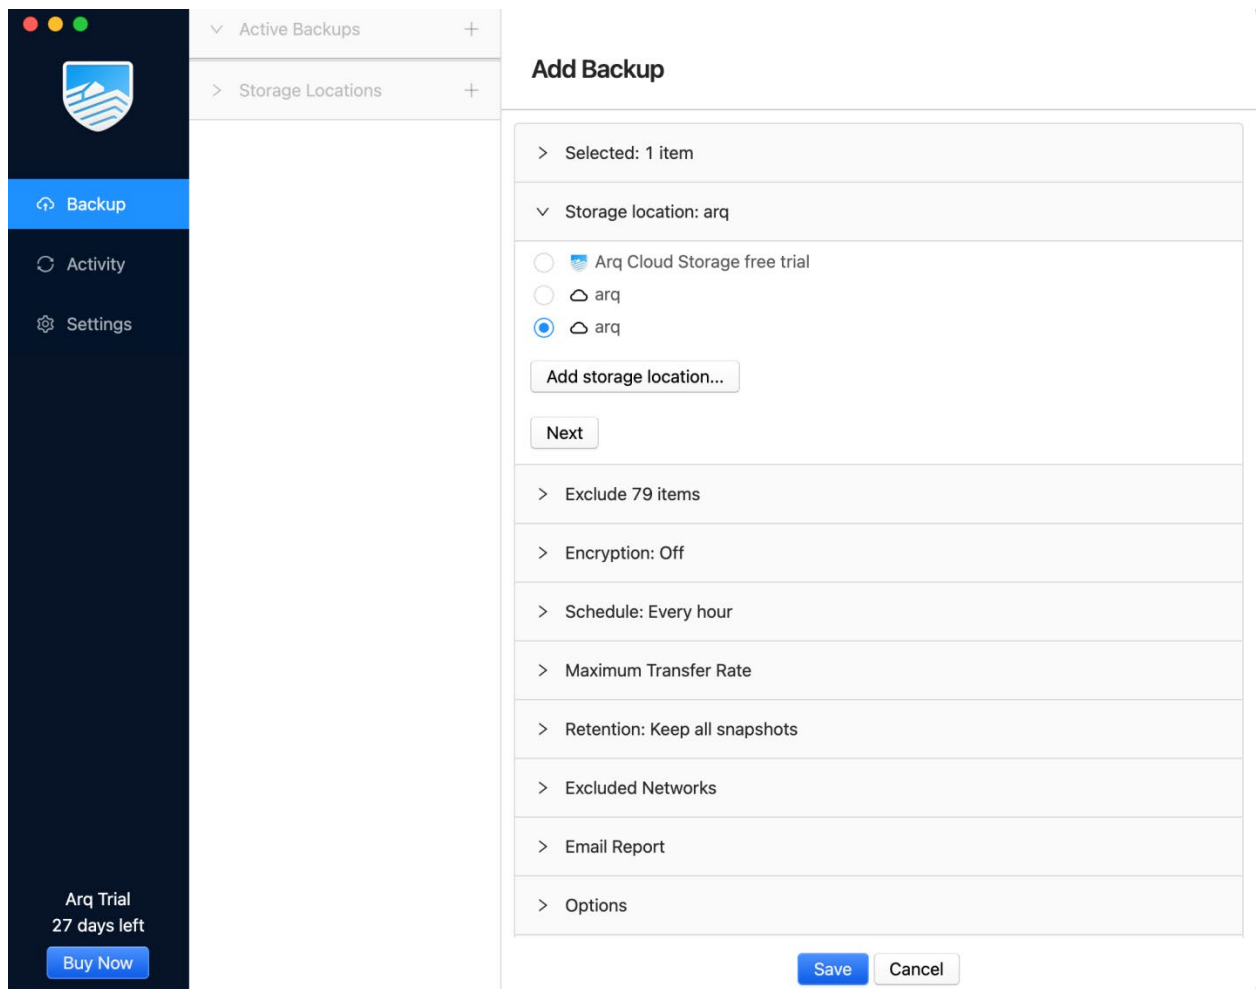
Backup
Activity
Settings

Arq Trial
27 days left
Buy Now

Active Backups +
Storage Locations +

Add Backup

Selected: 1 item

Storage location: arq

Arq Cloud Storage free trial
arq
arq

Add storage location...

Next

Exclude 79 items

Encryption: Off

Schedule: Every hour

Maximum Transfer Rate

Retention: Keep all snapshots

Excluded Networks

Email Report

Options

Save Cancel